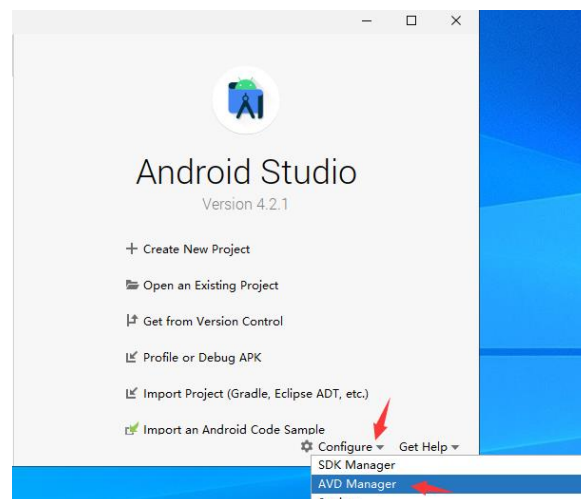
Android Studio

Version 4.2.1

+ Create New Project

Open an Existing Project

Get from Version Control

Profile or Debug APK

Import Project (Gradle, Eclipse ADT, etc.)

Import an Android Code Sample

Configure ▾ Get Help ▾

SDK Manager

AVD Manager